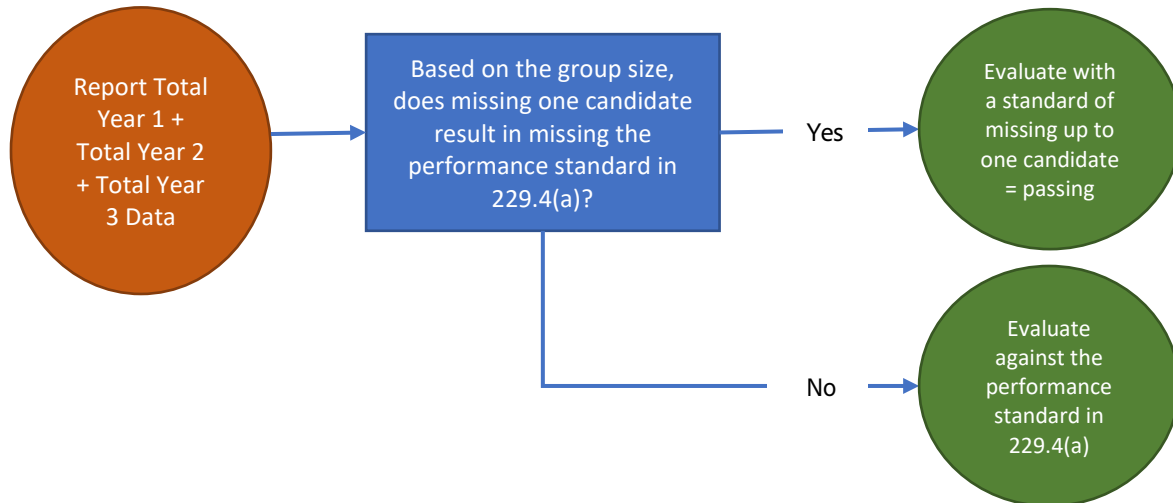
Report Total Year 1 + Total Year 2 + Total Year 3 Data

Based on the group size, does missing one candidate result in missing the performance standard in 229.4(a)?

Yes

Evaluate with a standard of missing up to one candidate = passing

No

Evaluate against the performance standard in 229.4(a)